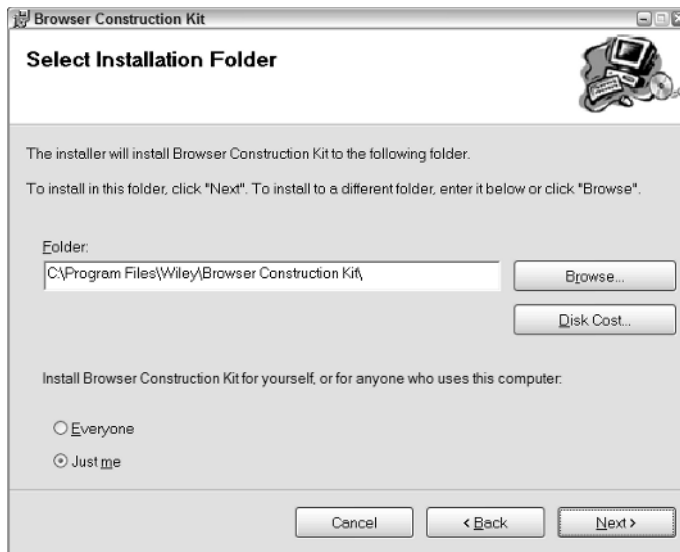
Browser Construction Kit

Select Installation Folder

The installer will install Browser Construction Kit to the following folder.

To install in this folder, click "Next". To install to a different folder, enter it below or click "Browse".

Folder:

C:\Program Files\Wiley\Browser Construction Kit\

Browse...

Disk Cost...

Install Browser Construction Kit for yourself, or for anyone who uses this computer:

Everyone

Just me

Cancel

< Back

Next >